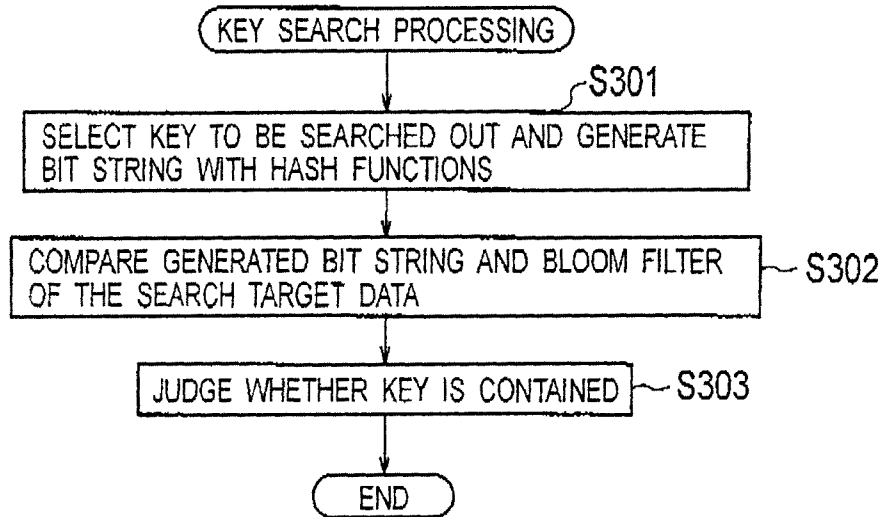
KEY SEARCH PROCESSING

S301

SELECT KEY TO BE SEARCHED OUT AND GENERATE BIT STRING WITH HASH FUNCTIONS

COMPARE GENERATED BIT STRING AND BLOOM FILTER OF THE SEARCH TARGET DATA

S302

JUDGE WHETHER KEY IS CONTAINED

S303

END